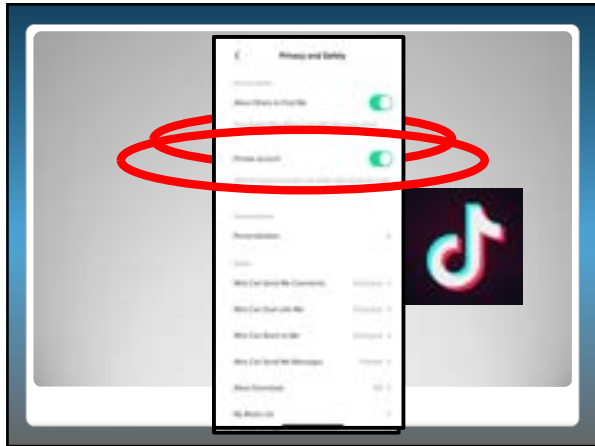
Privacy and Safety

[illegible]

Allow Others to Find Me

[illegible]

Private Account

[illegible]

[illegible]

Personalization

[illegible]

Who Can Send Me Comments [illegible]

Who Can Duet with Me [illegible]

Who Can React to Me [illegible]

Who Can Send Me Messages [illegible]

Allow Download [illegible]

My Block List